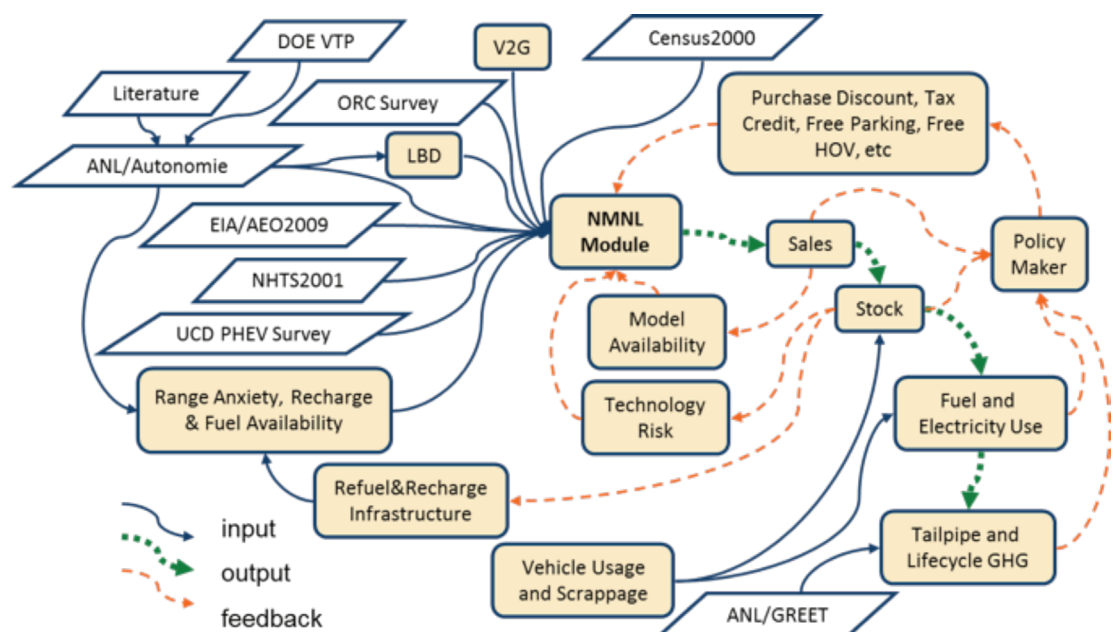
DOE VTP

V2G

Census2000

Literature

ORC Survey

Purchase Discount, Tax Credit, Free Parking, Free HOV, etc

ANL/Autonomie

LBD

EIA/AEO2009

NMNL Module

Sales

Policy Maker

NHTS2001

Stock

Model Availability

UCD PHEV Survey

Range Anxiety, Recharge & Fuel Availability

Technology Risk

Fuel and Electricity Use

Refuel&Recharge Infrastructure

input

Tailpipe and Lifecycle GHG

output

Vehicle Usage and Scrappage

feedback

ANL/GREET